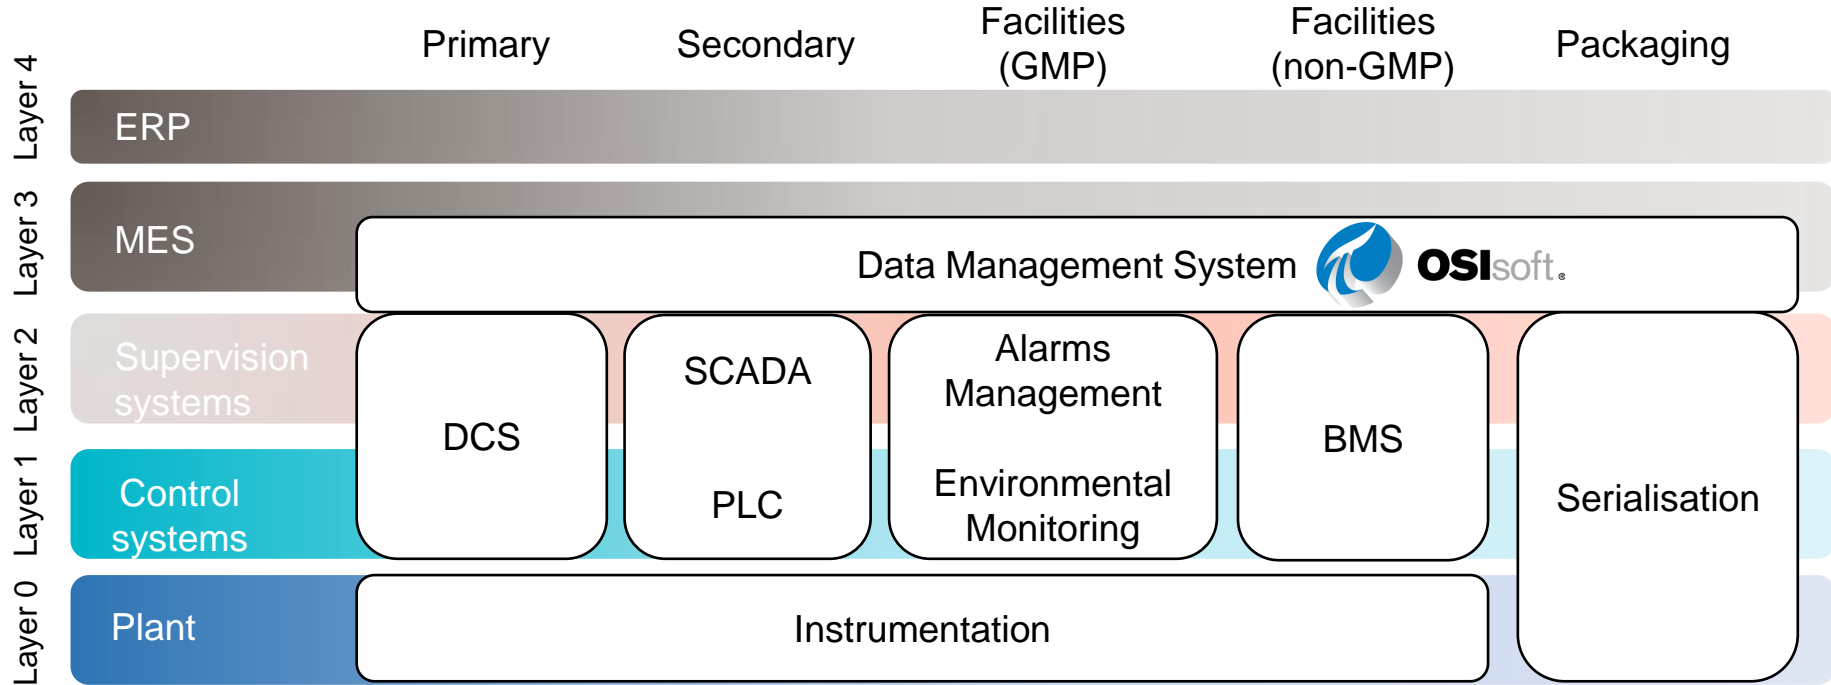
Primary
Secondary
Facilities (GMP)
Facilities (non-GMP)
Packaging

Layer 4
ERP

Layer 3
MES
Data Management System
OSIsoft.

Layer 2
Supervision systems

Layer 1
Control systems

DCS
SCADA
PLC
Alarms Management
Environmental Monitoring
BMS
Serialisation

Layer 0
Plant
Instrumentation